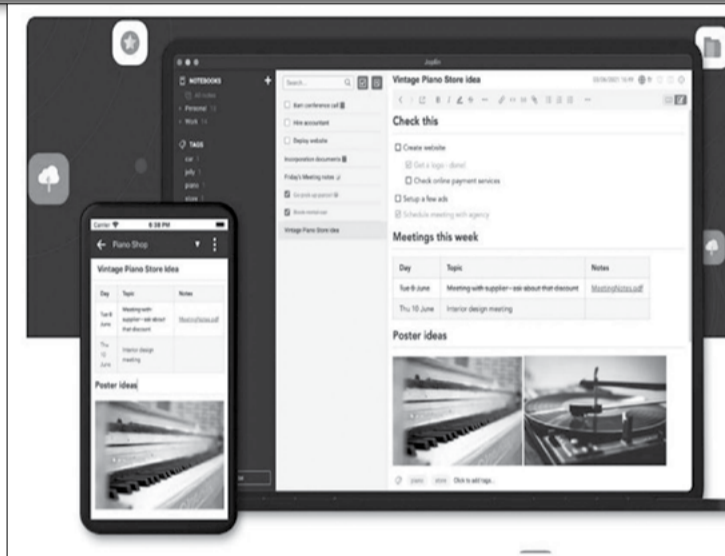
Joplin

NOTEBOOKS

All notes

Personal

Work

TAGS

car

july

piano

store

Search...

Start conference call

Hire accountant

Deploy website

Incorporation documents

Friday's Meeting notes

Go pick up parcel

Book rental car

Vintage Piano Store idea

Vintage Piano Store idea

Check this

Create website

Get a logo - done!

Check online payment services

Setup a few ads

Schedule meeting with agency

Meetings this week

| Day | Topic | Notes |
|---|---|---|
| Tue 9 June | Meeting with supplier - ask about that discount | MeetingNotes.pdf |
| Thu 10 June | Interior design meeting | |

Poster ideas

piano store Click to add tags...

Carrier 6:38 PM

Piano Shop

Vintage Piano Store idea

| Day | Topic | Notes |
|---|---|---|
| Tue 9 June | Meeting with supplier - ask about that discount | MeetingNotes.pdf |
| Thu 10 June | Interior design meeting | |

Poster ideas